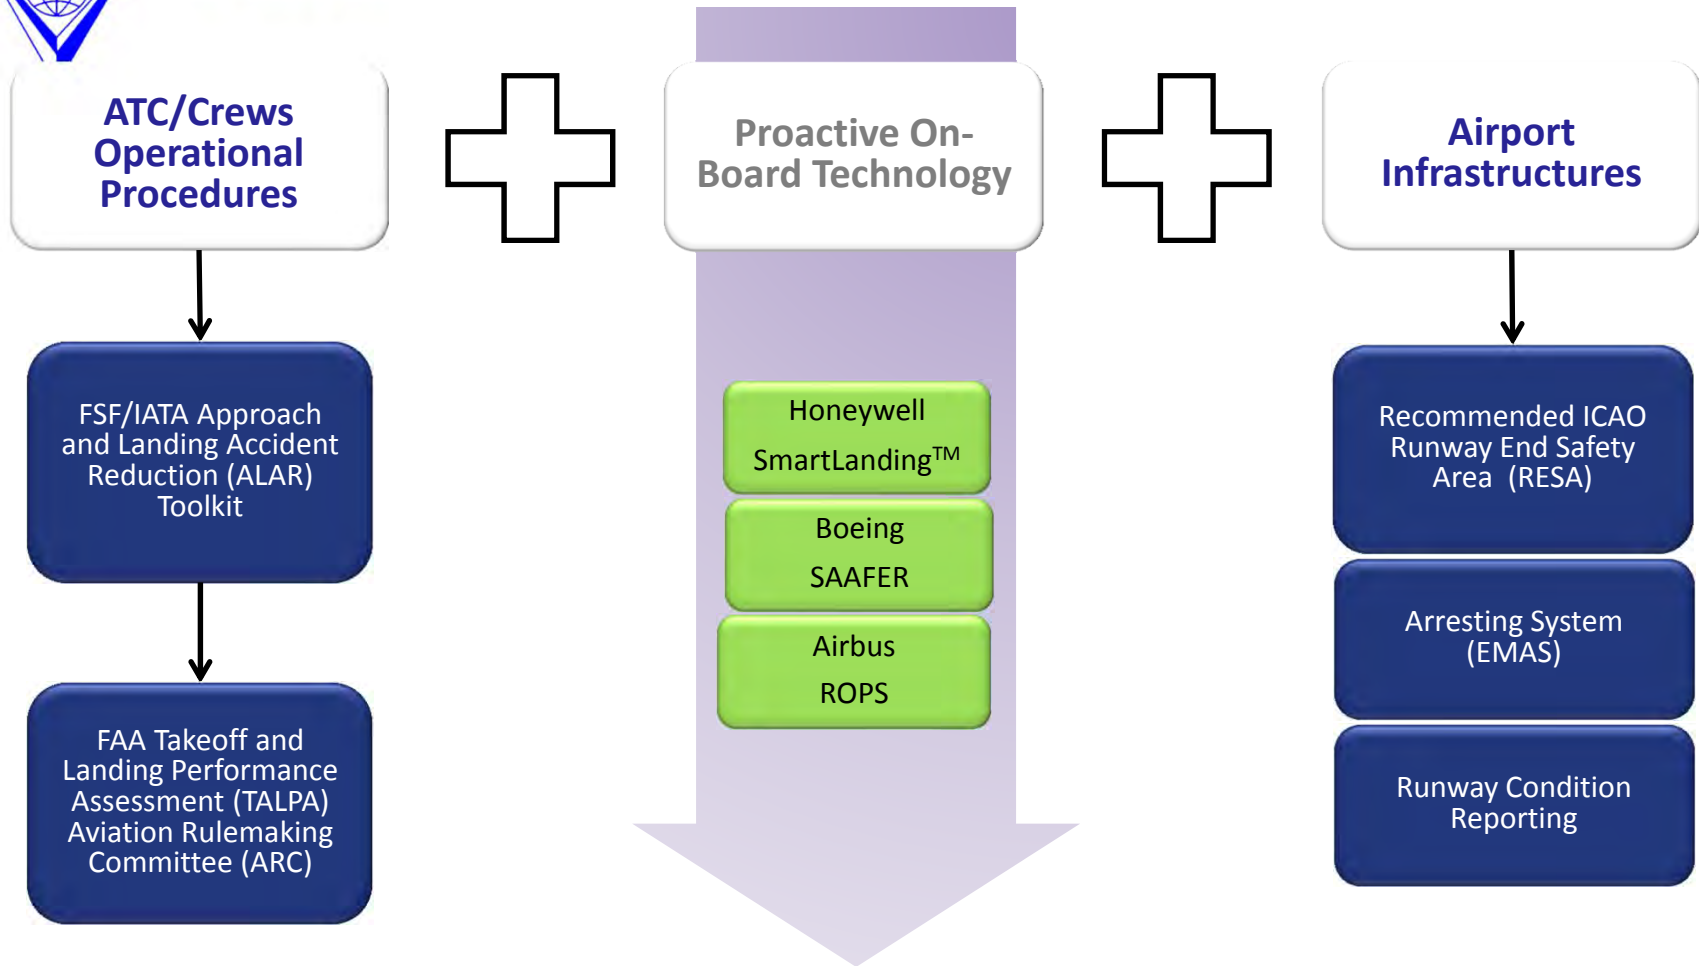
ATC/Crews Operational Procedures

Proactive On-Board Technology

Airport Infrastructures

FSF/IATA Approach and Landing Accident Reduction (ALAR) Toolkit

FAA Takeoff and Landing Performance Assessment (TALPA) Aviation Rulemaking Committee (ARC)

Honeywell SmartLanding$^{TM}$

Boeing SAAFER

Airbus ROPS

Recommended ICAO Runway End Safety Area (RESA)

Arresting System (EMAS)

Runway Condition Reporting